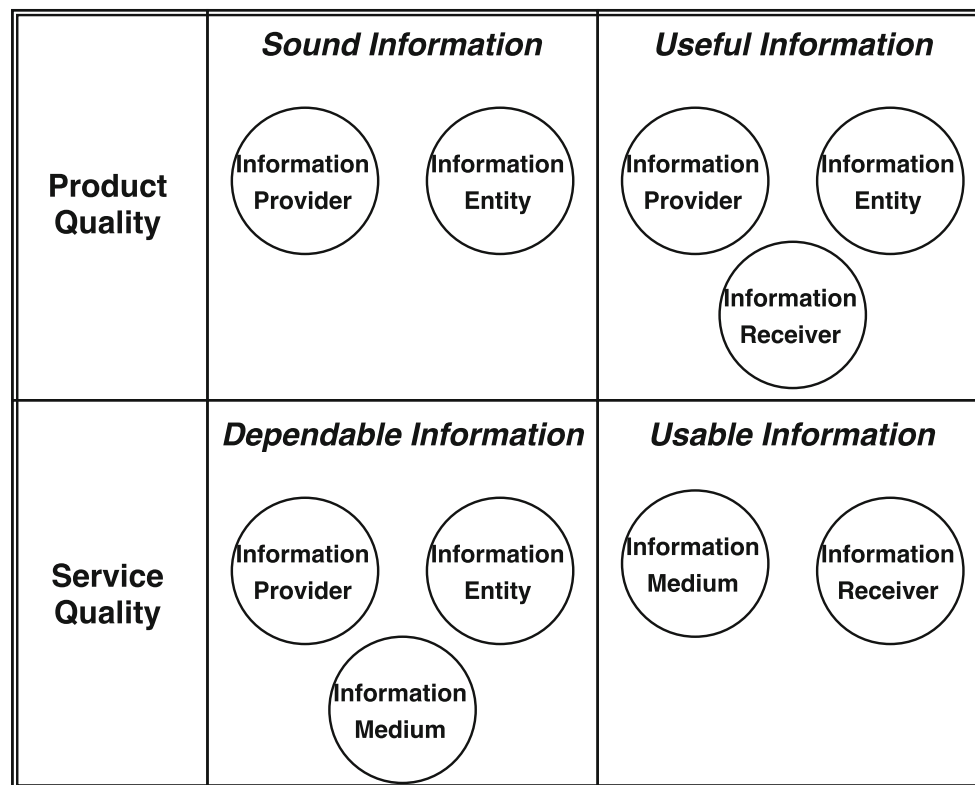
|  | *Sound Information* | *Useful Information* |
|---|---|---|
| **Product Quality** | Information Provider, Information Entity | Information Provider, Information Entity, Information Receiver |
| **Service Quality** | *Dependable Information* Information Provider, Information Entity, Information Medium | *Usable Information* Information Medium, Information Receiver |